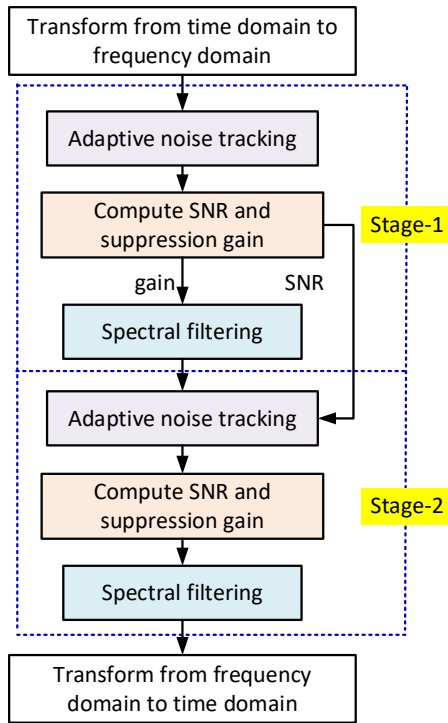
Transform from time domain to frequency domain

Adaptive noise tracking

Compute SNR and suppression gain

Stage-1

gain

SNR

Spectral filtering

Adaptive noise tracking

Compute SNR and suppression gain

Stage-2

Spectral filtering

Transform from frequency domain to time domain